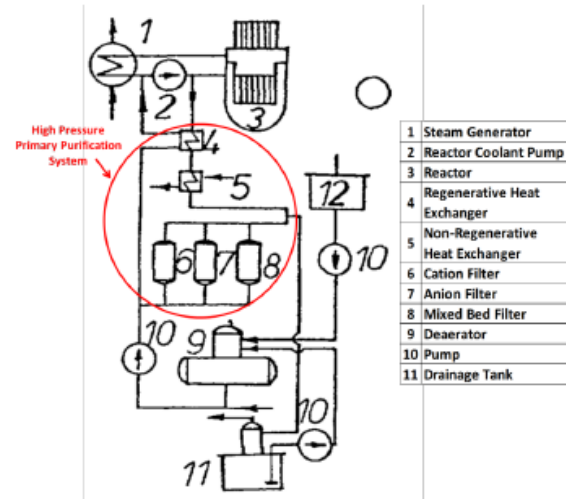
1
2
3
High Pressure Primary Purification System
4
5
12
6
7
8
10
10
9
10
11

| 1 | Steam Generator |
|---|---|
| 2 | Reactor Coolant Pump |
| 3 | Reactor |
| 4 | Regenerative Heat Exchanger |
| 5 | Non-Regenerative Heat Exchanger |
| 6 | Cation Filter |
| 7 | Anion Filter |
| 8 | Mixed Bed Filter |
| 9 | Deaerator |
| 10 | Pump |
| 11 | Drainage Tank |